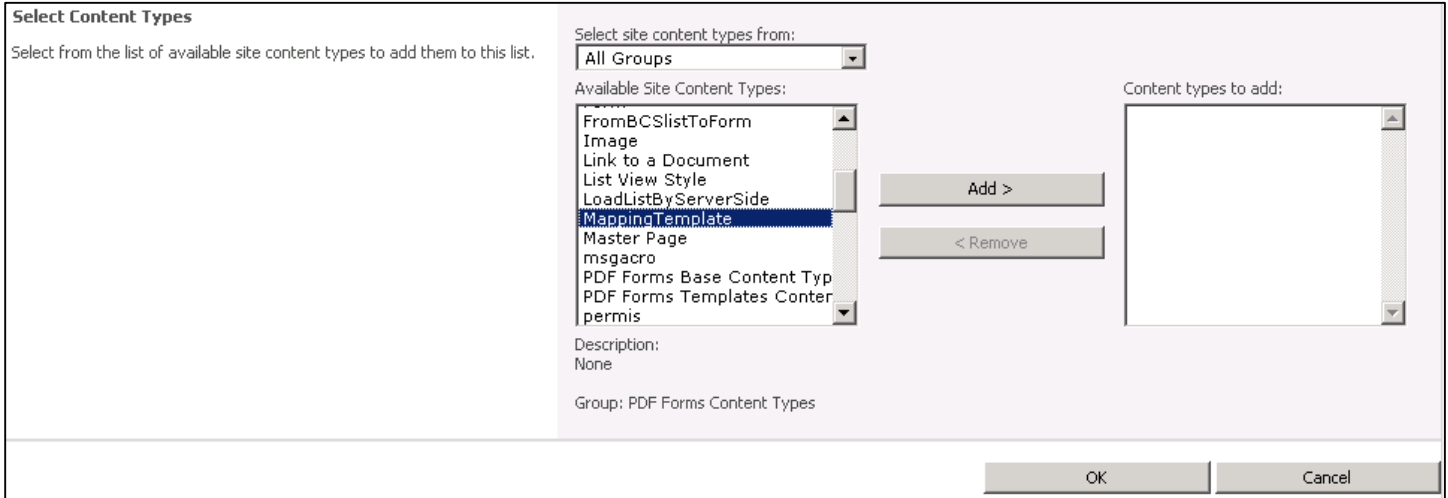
Select Content Types

Select from the list of available site content types to add them to this list.

Select site content types from:
All Groups

Available Site Content Types:
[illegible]
FromBCSlistToForm
Image
Link to a Document
List View Style
LoadListByServerSide
MappingTemplate
Master Page
msgacro
PDF Forms Base Content Typ
PDF Forms Templates Conter
permis

Add >
< Remove

Content types to add:

Description:
None

Group: PDF Forms Content Types

OK
Cancel